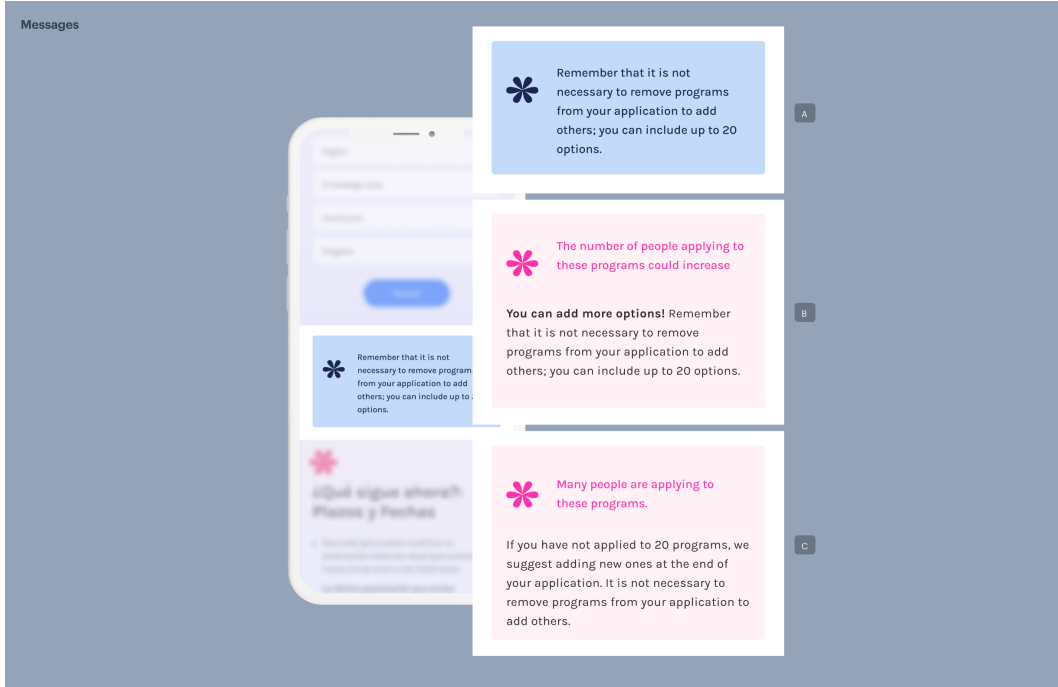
Messages

Remember that it is not necessary to remove programs from your application to add others; you can include up to 20 options.

A

The number of people applying to these programs could increase

**You can add more options!** Remember that it is not necessary to remove programs from your application to add others; you can include up to 20 options.

B

Many people are applying to these programs.

If you have not applied to 20 programs, we suggest adding new ones at the end of your application. It is not necessary to remove programs from your application to add others.

C

Remember that it is not necessary to remove program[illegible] from your application to add others; you can include up to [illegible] options.

¿Qué sigue ahora?: Plazos y Fechas

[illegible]